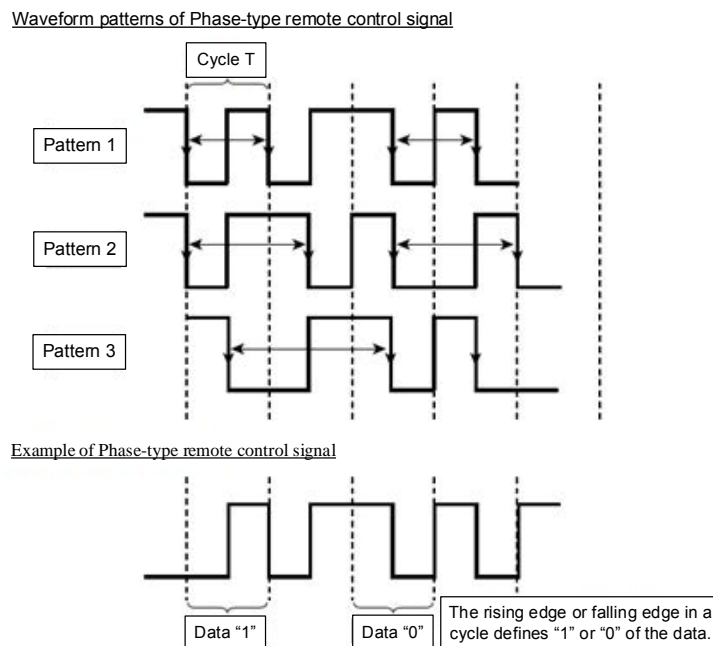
Waveform patterns of Phase-type remote control signal

Cycle T

Pattern 1

Pattern 2

Pattern 3

Example of Phase-type remote control signal

Data “1”

Data “0”

The rising edge or falling edge in a cycle defines “1” or “0” of the data.